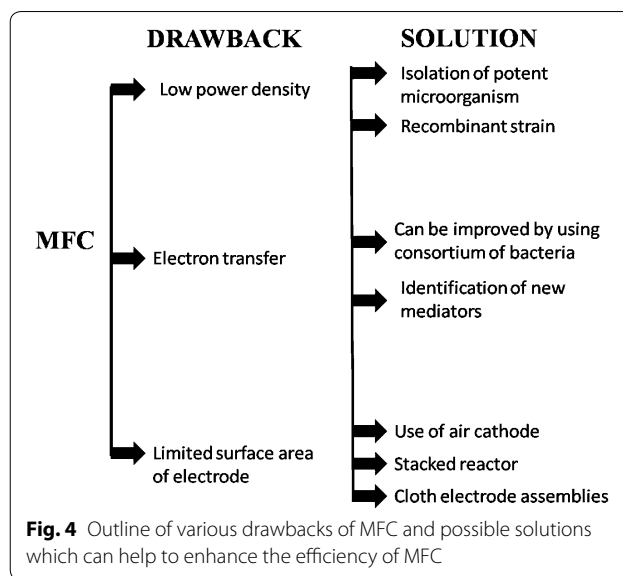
DRAWBACK

SOLUTION

MFC

Low power density

Electron transfer

Limited surface area of electrode

Isolation of potent microorganism

Recombinant strain

Can be improved by using consortium of bacteria

Identification of new mediators

Use of air cathode

Stacked reactor

Cloth electrode assemblies

**Fig. 4** Outline of various drawbacks of MFC and possible solutions which can help to enhance the efficiency of MFC